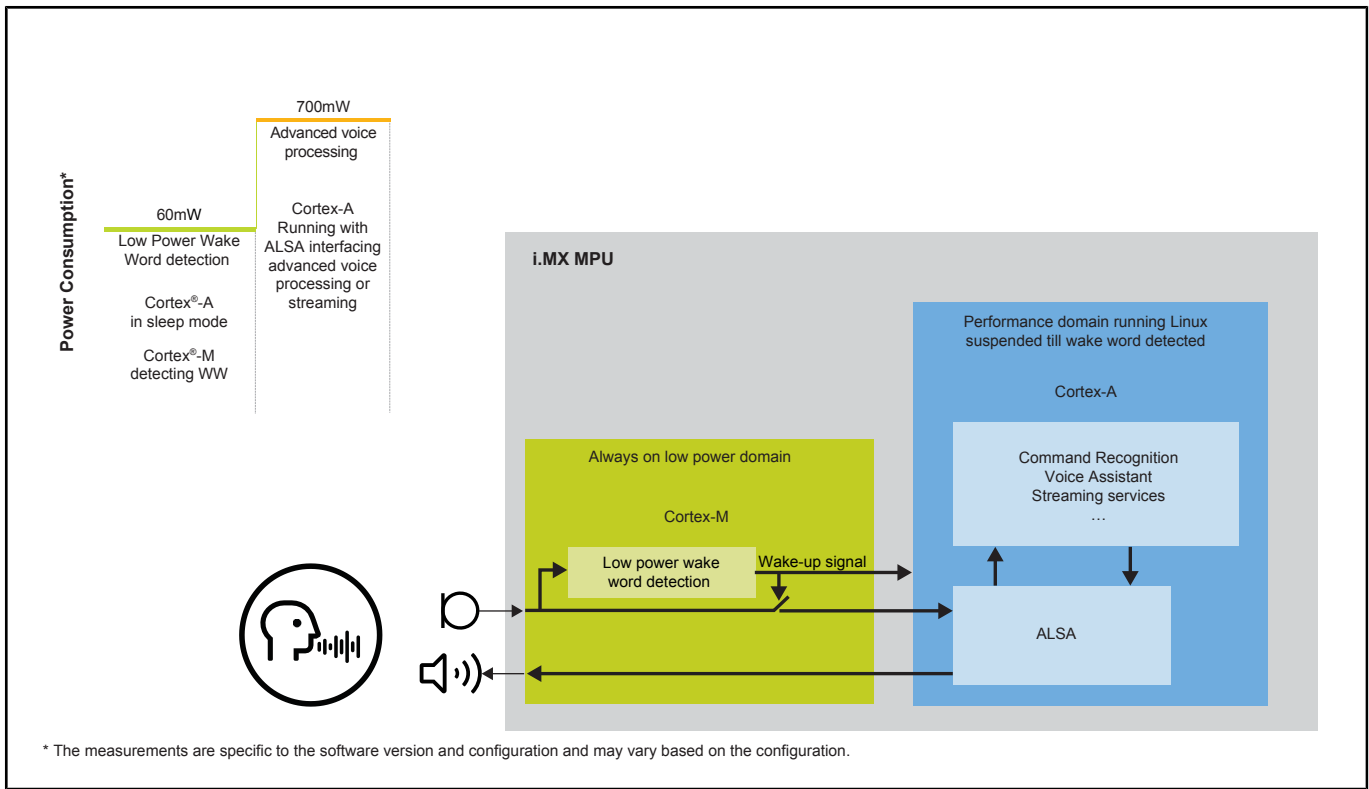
Power Consumption*

700mW
Advanced voice processing

Cortex-A Running with ALSA interfacing advanced voice processing or streaming

60mW
Low Power Wake Word detection

Cortex®-A in sleep mode

Cortex®-M detecting WW

i.MX MPU

Performance domain running Linux suspended till wake word detected

Cortex-A

Command Recognition
Voice Assistant
Streaming services
...

Always on low power domain

Cortex-M

Low power wake word detection

Wake-up signal

ALSA

* The measurements are specific to the software version and configuration and may vary based on the configuration.